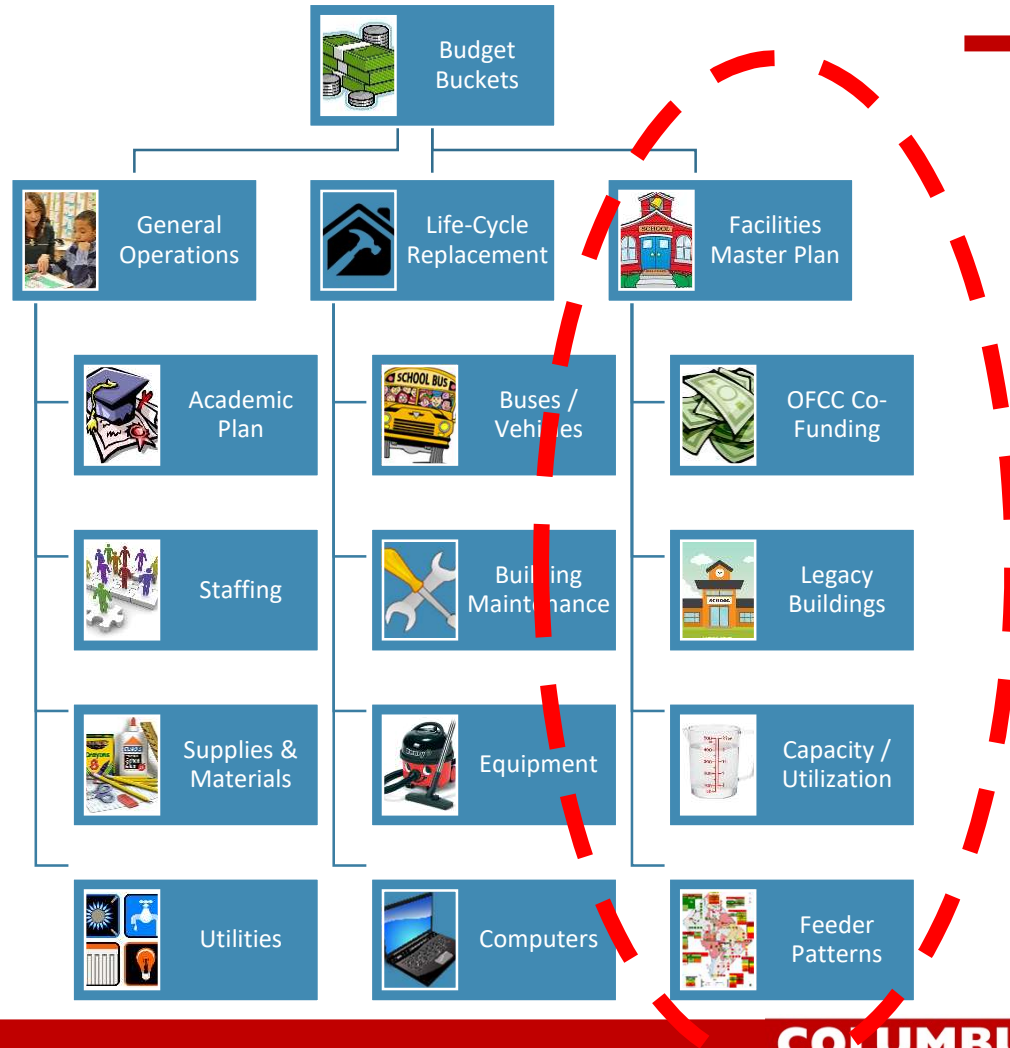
Budget Buckets

General Operations

Life-Cycle Replacement

Facilities Master Plan

Academic Plan

Buses / Vehicles

OFCC Co-Funding

Staffing

Building Maintenance

Legacy Buildings

Supplies & Materials

Equipment

Capacity / Utilization

Utilities

Computers

Feeder Patterns

COLUMBI